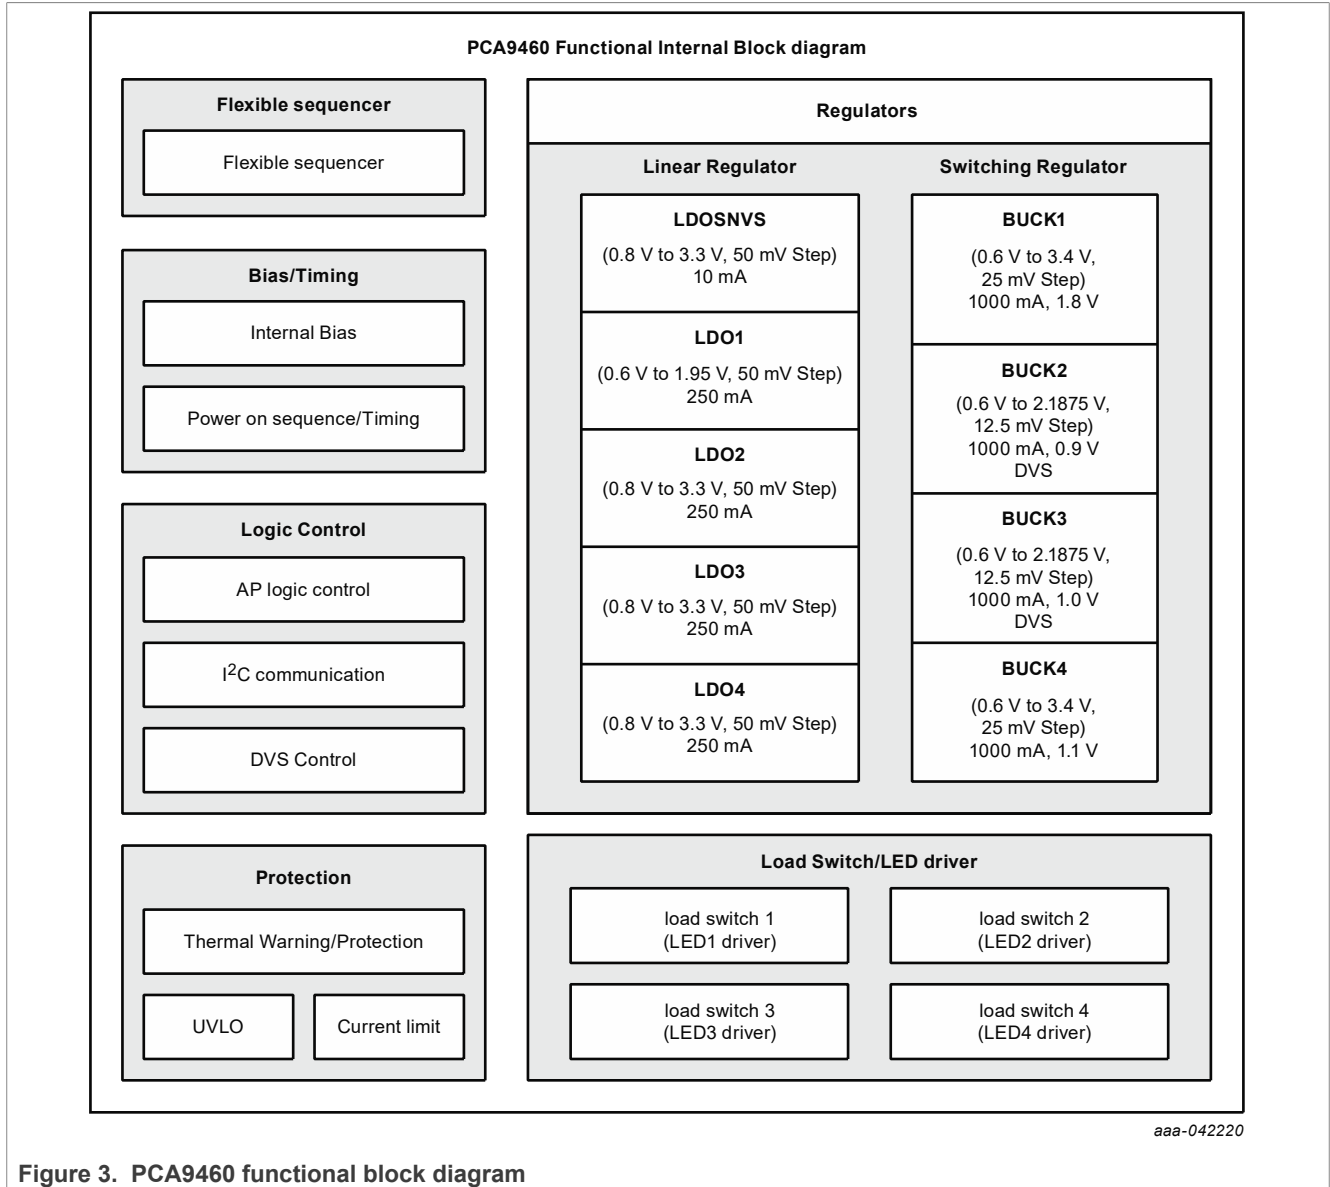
PCA9460 Functional Internal Block diagram

Flexible sequencer

Flexible sequencer

Bias/Timing

Internal Bias

Power on sequence/Timing

Logic Control

AP logic control

$I^2C$ communication

DVS Control

Protection

Thermal Warning/Protection

UVLO

Current limit

Regulators

Linear Regulator

LDOSNVS
(0.8 V to 3.3 V, 50 mV Step)
10 mA

LDO1
(0.6 V to 1.95 V, 50 mV Step)
250 mA

LDO2
(0.8 V to 3.3 V, 50 mV Step)
250 mA

LDO3
(0.8 V to 3.3 V, 50 mV Step)
250 mA

LDO4
(0.8 V to 3.3 V, 50 mV Step)
250 mA

Switching Regulator

BUCK1
(0.6 V to 3.4 V,
25 mV Step)
1000 mA, 1.8 V

BUCK2
(0.6 V to 2.1875 V,
12.5 mV Step)
1000 mA, 0.9 V
DVS

BUCK3
(0.6 V to 2.1875 V,
12.5 mV Step)
1000 mA, 1.0 V
DVS

BUCK4
(0.6 V to 3.4 V,
25 mV Step)
1000 mA, 1.1 V

Load Switch/LED driver

load switch 1
(LED1 driver)

load switch 2
(LED2 driver)

load switch 3
(LED3 driver)

load switch 4
(LED4 driver)

aaa-042220

Figure 3. PCA9460 functional block diagram